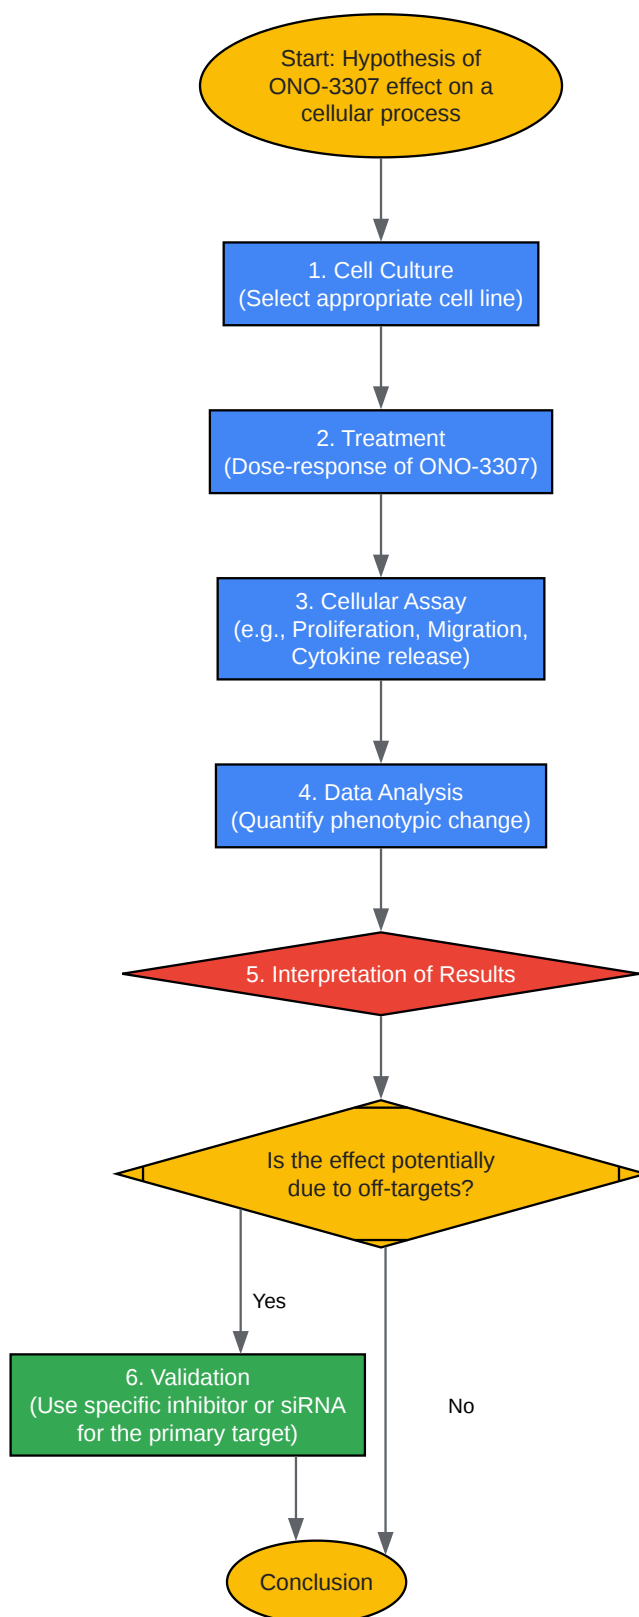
Start: Hypothesis of ONO-3307 effect on a cellular process

1. Cell Culture
(Select appropriate cell line)

2. Treatment
(Dose-response of ONO-3307)

3. Cellular Assay
(e.g., Proliferation, Migration, Cytokine release)

4. Data Analysis
(Quantify phenotypic change)

5. Interpretation of Results

Is the effect potentially due to off-targets?

Yes

6. Validation
(Use specific inhibitor or siRNA for the primary target)

No

Conclusion